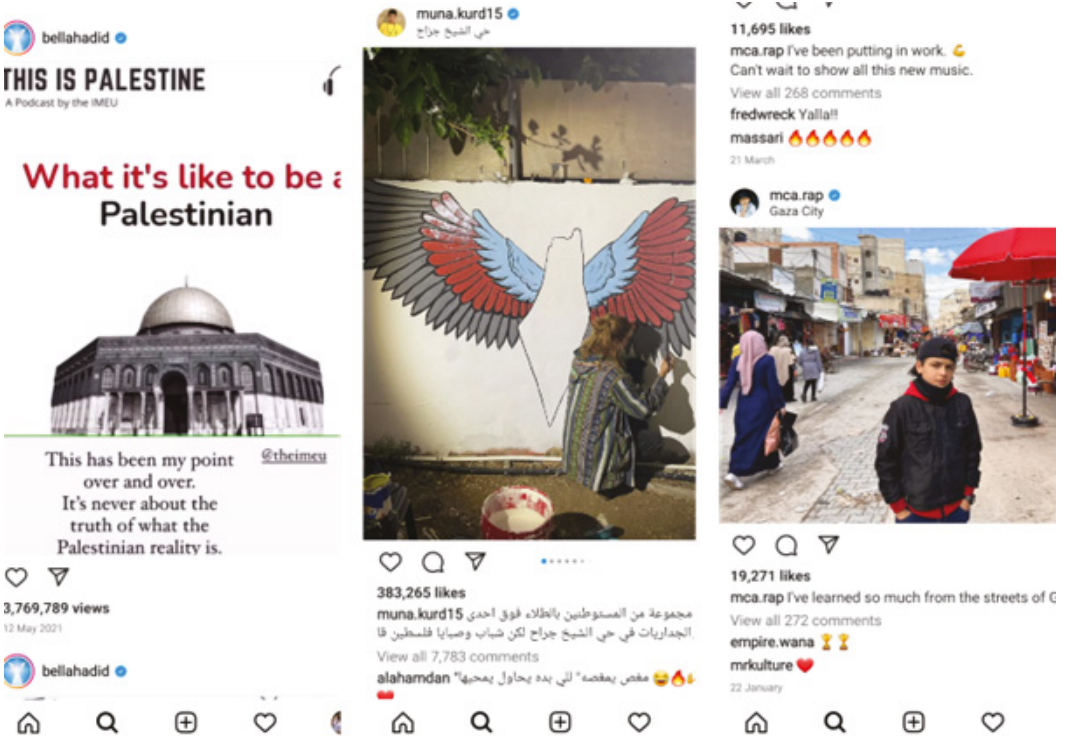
bellahadid

THIS IS PALESTINE
A Podcast by the IMEU

What it's like to be a
Palestinian

This has been my point over and over.
It's never about the truth of what the Palestinian reality is.

@theimeu

3,769,789 views
12 May 2021

bellahadid

muna.kurd15
حي الشيخ جراح

383,265 likes
muna.kurd15 مجموعة من المستوطنين بالطلاء فوق احدى الجداريات في حي الشيخ جراح لكن شباب وصبايا فلسطين قا
View all 7,783 comments
alahamdan "مقص بمقصه" للي بده يحاول يمحيها 😂🔥👌

11,695 likes
mca.rap I've been putting in work. 💪
Can't wait to show all this new music.
View all 268 comments
fredwreck Yalla!!
massari 🔥🔥🔥🔥🔥
21 March

mca.rap
Gaza City

19,271 likes
mca.rap I've learned so much from the streets of G
View all 272 comments
empire.wana 🏆🏆
mrkulture ❤️
22 January